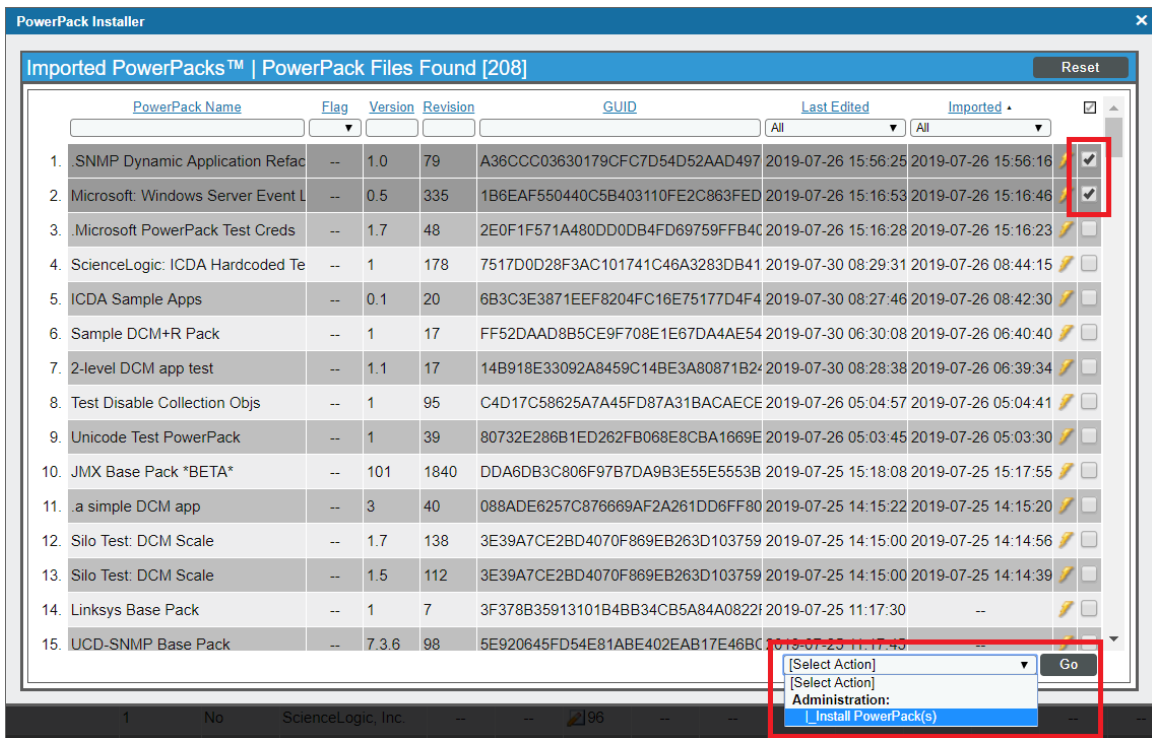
PowerPack Installer

Imported PowerPacks™ | PowerPack Files Found [208]

Reset

| | PowerPack Name | Flag | Version | Revision | GUID | Last Edited | Imported |
|---|---|---|---|---|---|---|---|
| | | | | | | All | All |
| 1. | .SNMP Dynamic Application Refac | -- | 1.0 | 79 | A36CCC03630179CFC7D54D52AAD497 | 2019-07-26 15:56:25 | 2019-07-26 15:56:16 |
| 2. | Microsoft: Windows Server Event L | -- | 0.5 | 335 | 1B6EAF550440C5B403110FE2C863FED | 2019-07-26 15:16:53 | 2019-07-26 15:16:46 |
| 3. | .Microsoft PowerPack Test Creds | -- | 1.7 | 48 | 2E0F1F571A480DD0DB4FD69759FFB40 | 2019-07-26 15:16:28 | 2019-07-26 15:16:23 |
| 4. | ScienceLogic: ICDA Hardcoded Te | -- | 1 | 178 | 7517D0D28F3AC101741C46A3283DB41 | 2019-07-30 08:29:31 | 2019-07-26 08:44:15 |
| 5. | ICDA Sample Apps | -- | 0.1 | 20 | 6B3C3E3871EEF8204FC16E75177D4F4 | 2019-07-30 08:27:46 | 2019-07-26 08:42:30 |
| 6. | Sample DCM+R Pack | -- | 1 | 17 | FF52DAAD8B5CE9F708E1E67DA4AE54 | 2019-07-30 06:30:08 | 2019-07-26 06:40:40 |
| 7. | 2-level DCM app test | -- | 1.1 | 17 | 14B918E33092A8459C14BE3A80871B2 | 2019-07-30 08:28:38 | 2019-07-26 06:39:34 |
| 8. | Test Disable Collection Objs | -- | 1 | 95 | C4D17C58625A7A45FD87A31BACAECE | 2019-07-26 05:04:57 | 2019-07-26 05:04:41 |
| 9. | Unicode Test PowerPack | -- | 1 | 39 | 80732E286B1ED262FB068E8CBA1669E | 2019-07-26 05:03:45 | 2019-07-26 05:03:30 |
| 10. | JMX Base Pack *BETA* | -- | 101 | 1840 | DDA6DB3C806F97B7DA9B3E55E5553B | 2019-07-25 15:18:08 | 2019-07-25 15:17:55 |
| 11. | .a simple DCM app | -- | 3 | 40 | 088ADE6257C876669AF2A261DD6FF80 | 2019-07-25 14:15:22 | 2019-07-25 14:15:20 |
| 12. | Silo Test: DCM Scale | -- | 1.7 | 138 | 3E39A7CE2BD4070F869EB263D103759 | 2019-07-25 14:15:00 | 2019-07-25 14:14:56 |
| 13. | Silo Test: DCM Scale | -- | 1.5 | 112 | 3E39A7CE2BD4070F869EB263D103759 | 2019-07-25 14:15:00 | 2019-07-25 14:14:39 |
| 14. | Linksys Base Pack | -- | 1 | 7 | 3F378B35913101B4BB34CB5A84A0822 | 2019-07-25 11:17:30 | -- |
| 15. | UCD-SNMP Base Pack | -- | 7.3.6 | 98 | 5E920645FD54E81ABE402EAB17E46BC | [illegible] | |

[Select Action]
Go
[Select Action]
Administration:
|_Install PowerPack(s)

1 No ScienceLogic, Inc. -- -- 96 --